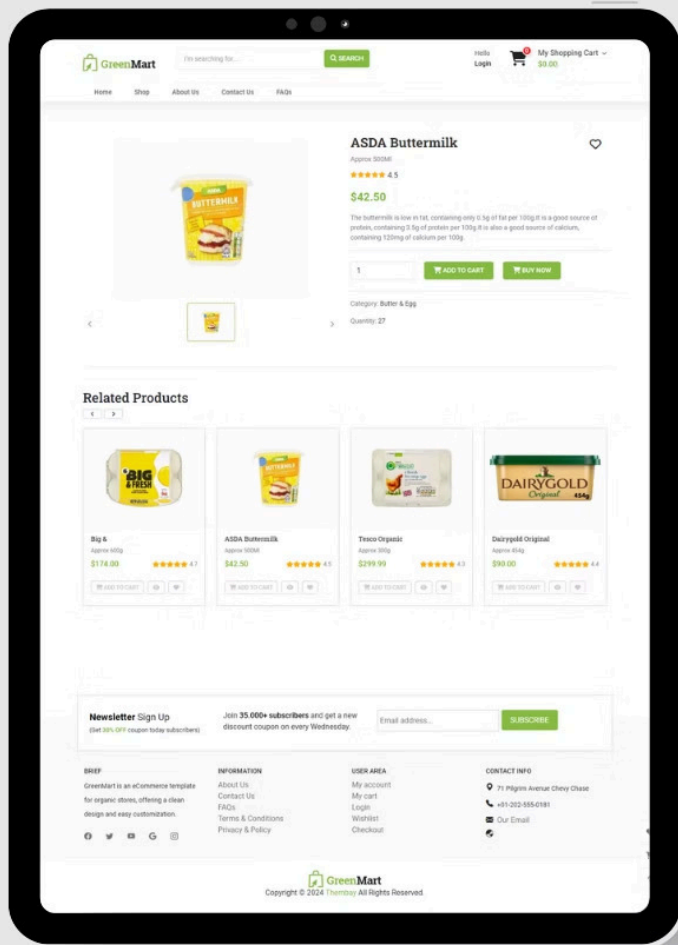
GreenMart

I'm searching for...

SEARCH

Hello
Login

0

My Shopping Cart
$0.00

Home Shop About Us Contact Us FAQs

ASDA Buttermilk

Approx 500Ml

4.5

$42.50

The buttermilk is low in fat, containing only 0.5g of fat per 100g.It is a good source of protein, containing 3.5g of protein per 100g.It is also a good source of calcium, containing 120mg of calcium per 100g.

1

ADD TO CART

BUY NOW

Category: Butter & Egg

Quantity: 27

Related Products

Big &
Approx 600g
$174.00
4.7
ADD TO CART

ASDA Buttermilk
Approx 500Ml
$42.50
4.5
ADD TO CART

Tesco Organic
Approx 300g
$299.99
4.3
ADD TO CART

Dairygold Original
Approx 454g
$90.00
4.4
ADD TO CART

Newsletter Sign Up
(Get 30% OFF coupon today subscribers)

Join 35.000+ subscribers and get a new discount coupon on every Wednesday.

Email address...

SUBSCRIBE

BRIEF
GreenMart is an eCommerce template for organic stores, offering a clean design and easy customization.

INFORMATION
About Us
Contact Us
FAQs
Terms & Conditions
Privacy & Policy

USER AREA
My account
My cart
Login
Wishlist
Checkout

CONTACT INFO
71 Pilgrim Avenue Chevy Chase
+01-202-555-0181
Our Email

GreenMart
Copyright © 2024 Thembay All Rights Reserved